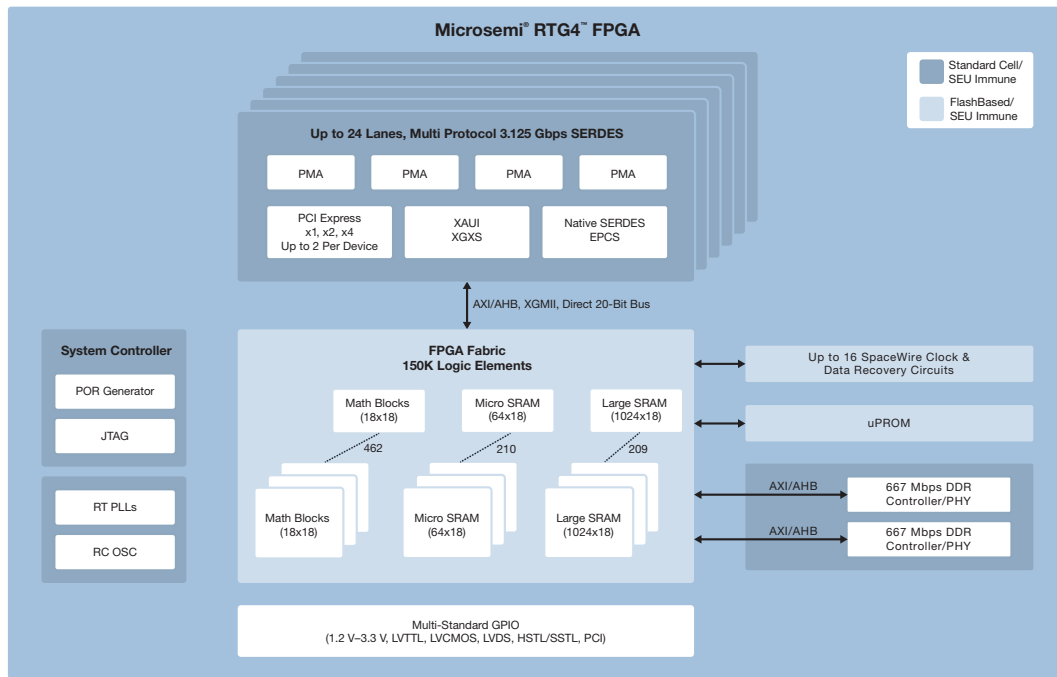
Microsemi® RTG4™ FPGA

Standard Cell/
SEU Immune

FlashBased/
SEU Immune

Up to 24 Lanes, Multi Protocol 3.125 Gbps SERDES

PMA

PMA

PMA

PMA

PCI Express
x1, x2, x4
Up to 2 Per Device

XAUI
XGXS

Native SERDES
EPCS

AXI/AHB, XGMII, Direct 20-Bit Bus

System Controller

POR Generator

JTAG

RT PLLs

RC OSC

FPGA Fabric
150K Logic Elements

Math Blocks
(18x18)

Micro SRAM
(64x18)

Large SRAM
(1024x18)

462

210

209

Math Blocks
(18x18)

Micro SRAM
(64x18)

Large SRAM
(1024x18)

Up to 16 SpaceWire Clock &
Data Recovery Circuits

uPROM

AXI/AHB

667 Mbps DDR
Controller/PHY

AXI/AHB

667 Mbps DDR
Controller/PHY

Multi-Standard GPIO
(1.2 V–3.3 V, LVTTL, LVCMOS, LVDS, HSTL/SSTL, PCI)